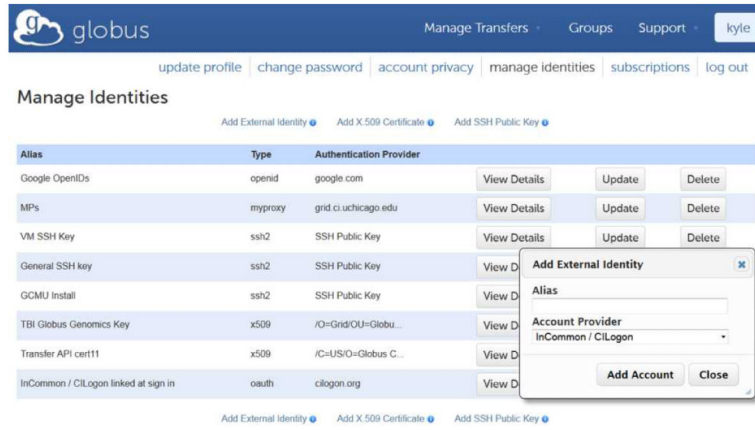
globus

Manage Transfers Groups Support kyle

update profile | change password | account privacy | manage identities | subscriptions | log out

Manage Identities

Add External Identity Add X.509 Certificate Add SSH Public Key

| Alias | Type | Authentication Provider | | | |
|---|---|---|---|---|---|
| Google OpenIDs | openid | google.com | View Details | Update | Delete |
| MPs | myproxy | grid.ci.uchicago.edu | View Details | Update | Delete |
| VM SSH Key | ssh2 | SSH Public Key | View Details | Update | Delete |
| General SSH key | ssh2 | SSH Public Key | View D | | |
| GCMU Install | ssh2 | SSH Public Key | View D | | |
| TBI Globus Genomics Key | x509 | /O=Grid/OU=Globu... | View D | | |
| Transfer API cert11 | x509 | /C=US/O=Globus C... | View D | | |
| InCommon / CILogon linked at sign in | oauth | cilogon.org | View D | | |

Add External Identity

Alias

Account Provider
InCommon / CILogon

Add Account Close

Add External Identity Add X.509 Certificate Add SSH Public Key